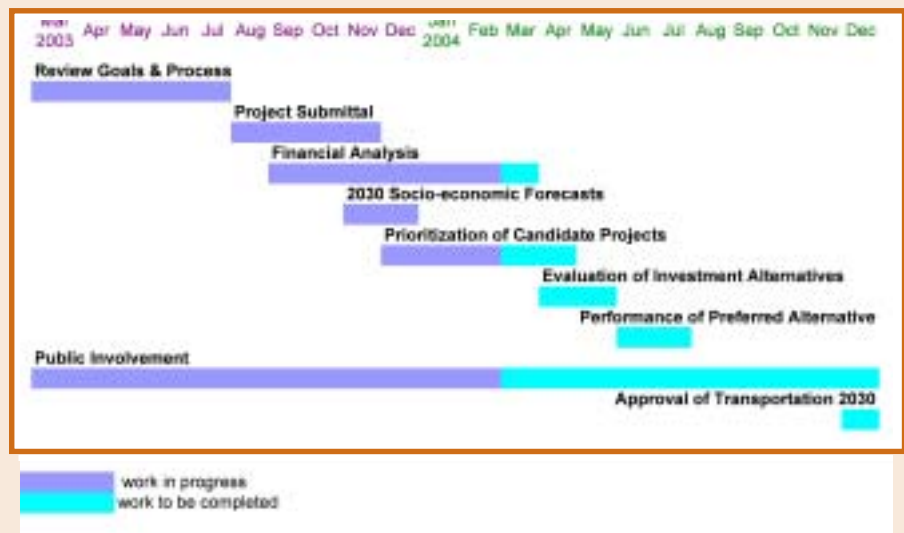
Mar 2003 Apr May Jun Jul Aug Sep Oct Nov Dec Jan 2004 Feb Mar Apr May Jun Jul Aug Sep Oct Nov Dec

Review Goals & Process

Project Submittal

Financial Analysis

2030 Socio-economic Forecasts

Prioritization of Candidate Projects

Evaluation of Investment Alternatives

Performance of Preferred Alternative

Public Involvement

Approval of Transportation 2030

work in progress

work to be completed